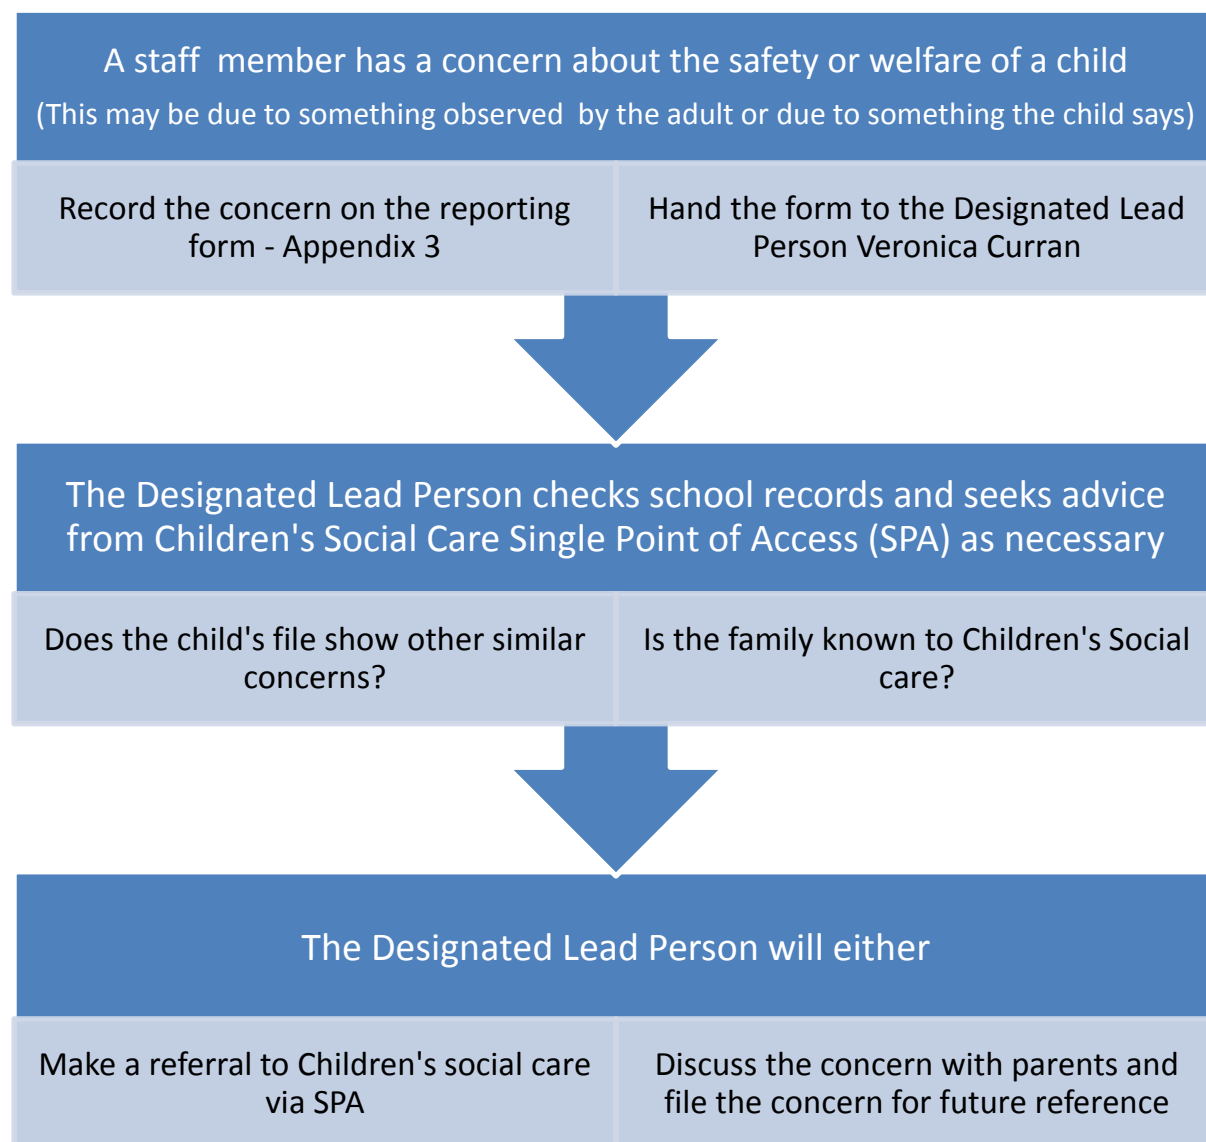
A staff  member has a concern about the safety or welfare of a child
(This may be due to something observed  by the adult or due to something the child says)

Record the concern on the reporting form - Appendix 3

Hand the form to the Designated Lead Person Veronica Curran

The Designated Lead Person checks school records and seeks advice from Children's Social Care Single Point of Access (SPA) as necessary

Does the child's file show other similar concerns?

Is the family known to Children's Social care?

The Designated Lead Person will either

Make a referral to Children's social care via SPA

Discuss the concern with parents and file the concern for future reference